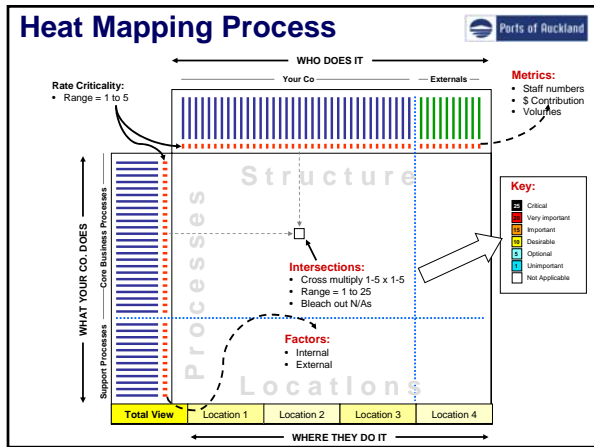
Heat Mapping Process

Ports of Auckland

WHO DOES IT

Your Co

Externals

Rate Criticality:
• Range = 1 to 5

Metrics:
• Staff numbers
• $ Contribution
• Volumes

Structure

Processes

WHAT YOUR CO. DOES

Core Business Processes

Support Processes

Key:
25 Critical
20 Very important
15 Important
10 Desirable
5 Optional
1 Unimportant
Not Applicable

Intersections:
• Cross multiply 1-5 x 1-5
• Range = 1 to 25
• Bleach out N/As

Factors:
• Internal
• External

Locations

| Total View | Location 1 | Location 2 | Location 3 | Location 4 |
|---|---|---|---|---|

WHERE THEY DO IT